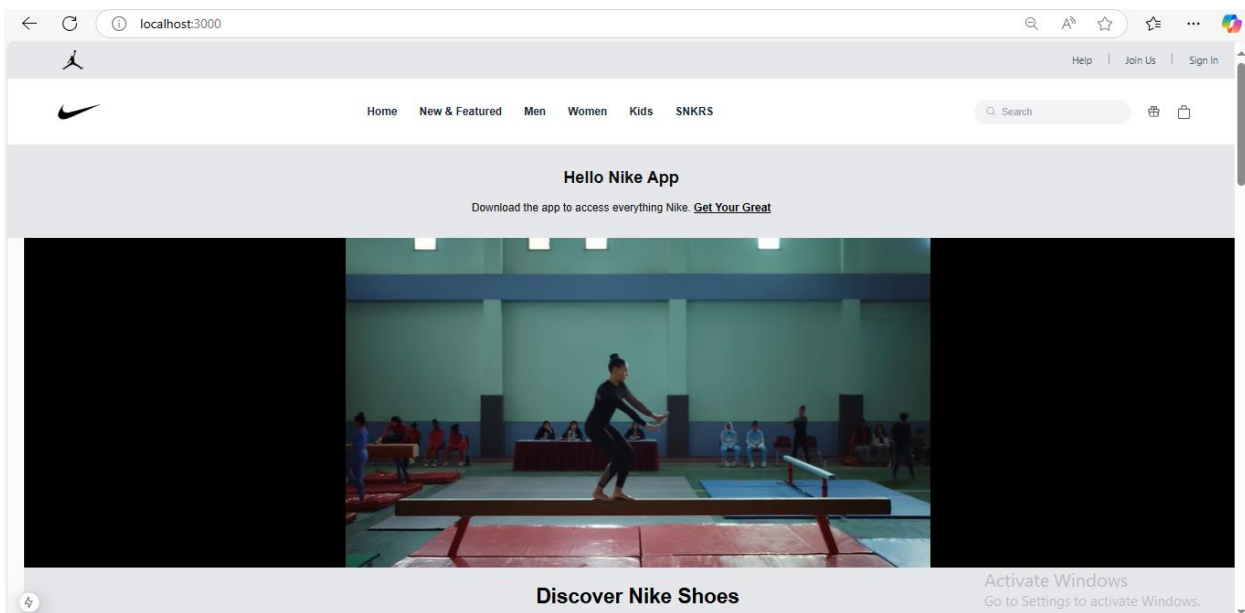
localhost:3000

Help | Join Us | Sign In

Home New & Featured Men Women Kids SNKRS

Search

Hello Nike App

Download the app to access everything Nike. Get Your Great

Discover Nike Shoes

Activate Windows
Go to Settings to activate Windows.